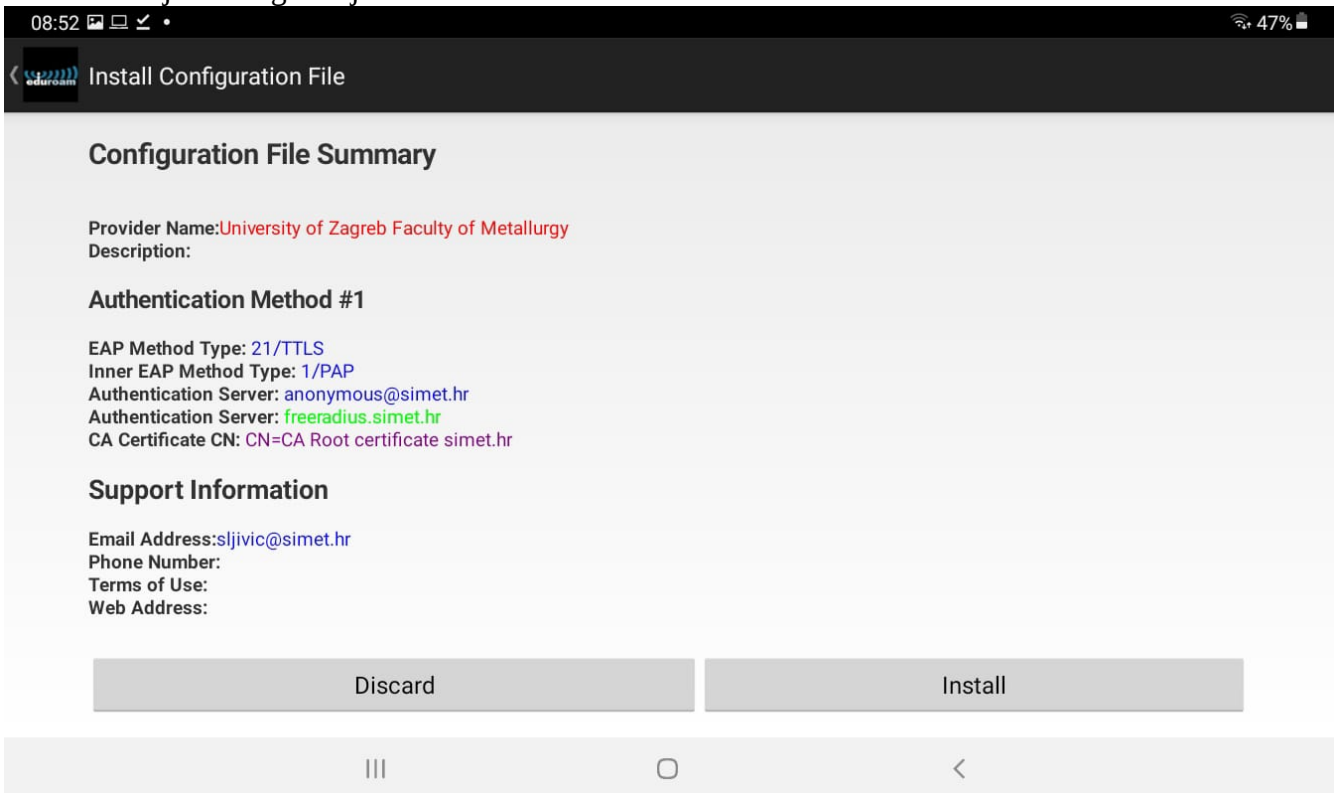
08:52 47%

eduroam Install Configuration File

Configuration File Summary

Provider Name:University of Zagreb Faculty of Metallurgy
Description:

Authentication Method #1

EAP Method Type: 21/TTLS
Inner EAP Method Type: 1/PAP
Authentication Server: anonymous@simet.hr
Authentication Server: freeradius.simet.hr
CA Certificate CN: CN=CA Root certificate simet.hr

Support Information

Email Address:sljivic@simet.hr
Phone Number:
Terms of Use:
Web Address:

Discard
Install